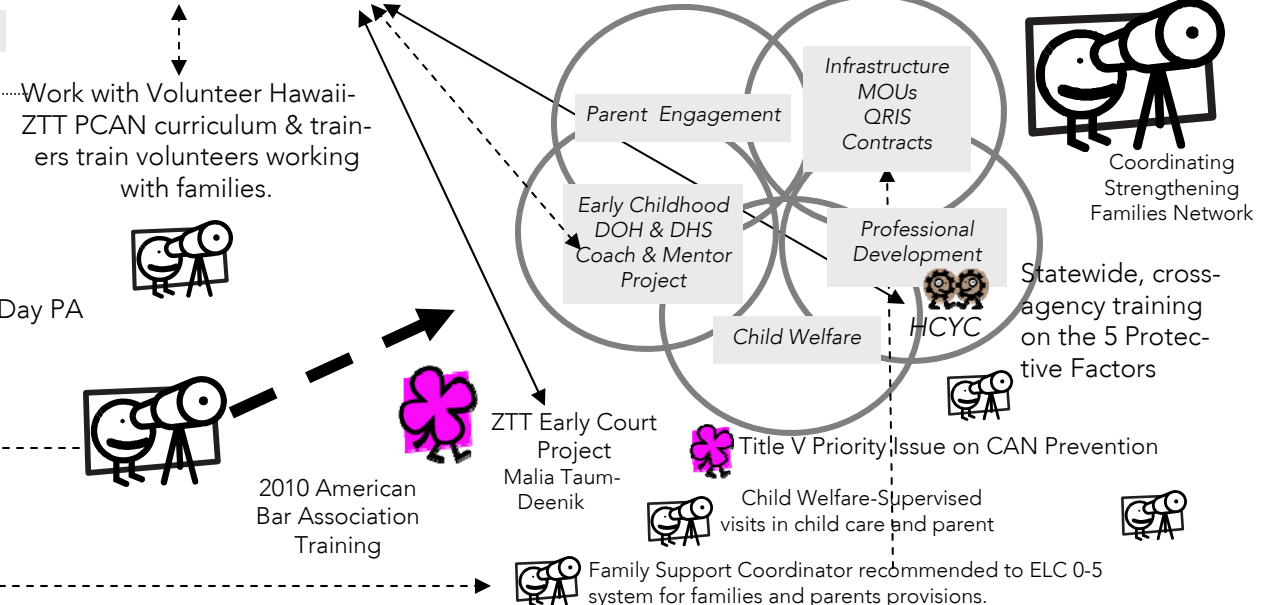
Work with Volunteer Hawaii-ZTT PCAN curriculum & trainers train volunteers working with families.

Day PA

2010 American Bar Association Training

ZTT Early Court Project
Malia Taum-Deenik

Parent Engagement

Infrastructure
MOUs
QRIS
Contracts

Early Childhood
DOH & DHS
Coach & Mentor
Project

Professional
Development

Child Welfare

HCYC

Coordinating
Strengthening
Families Network

Statewide, cross-agency training on the 5 Protective Factors

Title V Priority Issue on CAN Prevention

Child Welfare-Supervised visits in child care and parent

Family Support Coordinator recommended to ELC 0-5 system for families and parents provisions.